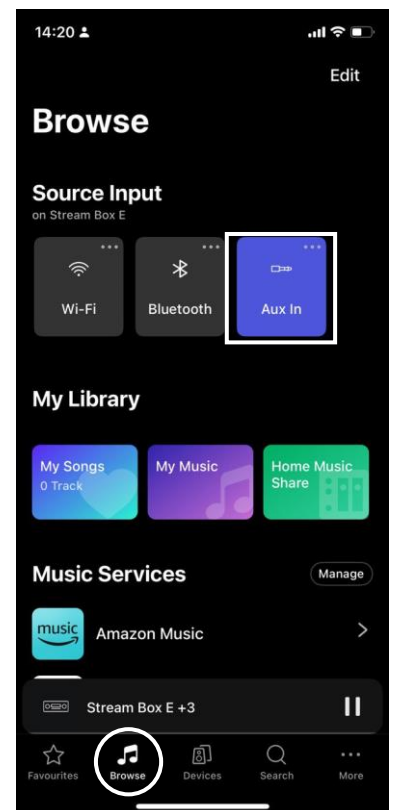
14:20

Edit

Browse

Source Input
on Stream Box E

Wi-Fi

Bluetooth

Aux In

My Library

My Songs
0 Track

My Music

Home Music Share

Music Services

Manage

music

Amazon Music

Stream Box E +3

Favourites

Browse

Devices

Search

More